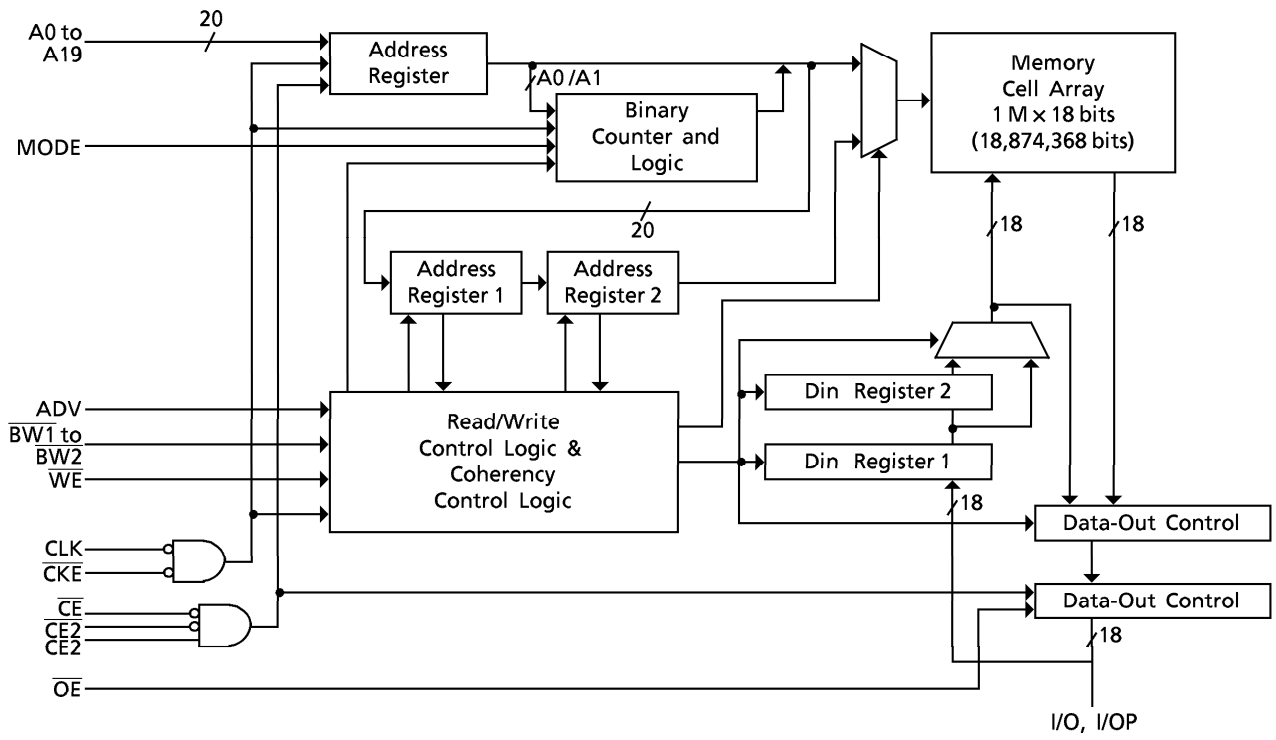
A0 to A19

20

Address Register

A0 /A1

Binary Counter and Logic

MODE

Memory Cell Array 1 M × 18 bits (18,874,368 bits)

20

18

18

Address Register 1

Address Register 2

$\overline{ADV}$

$\overline{BW1}$ to $\overline{BW2}$

$\overline{WE}$

Read/Write Control Logic & Coherency Control Logic

Din Register 2

Din Register 1

18

Data-Out Control

CLK

$\overline{CKE}$

$\overline{CE}$

$\overline{CE2}$

CE2

Data-Out Control

18

$\overline{OE}$

I/O, I/OP